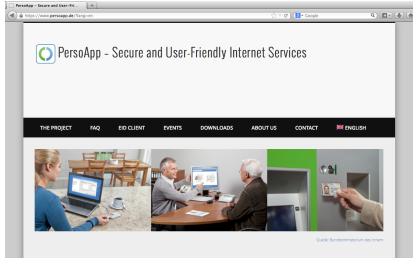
PersoApp - Secure and User-Fri... +

https://www.persoapp.de/?lang=en

Google

PersoApp - Secure and User-Friendly Internet Services

THE PROJECT
FAQ
EID CLIENT
EVENTS
DOWNLOADS
ABOUT US
CONTACT
ENGLISH

Quelle: Bundesministerium des Innern